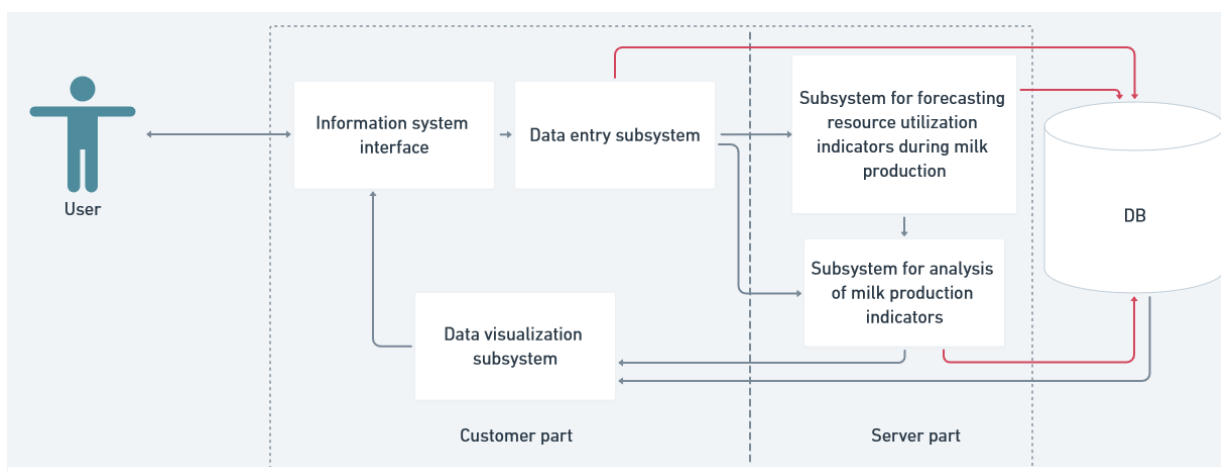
User

Information system interface

Data entry subsystem

Subsystem for forecasting resource utilization indicators during milk production

DB

Subsystem for analysis of milk production indicators

Data visualization subsystem

Customer part

Server part